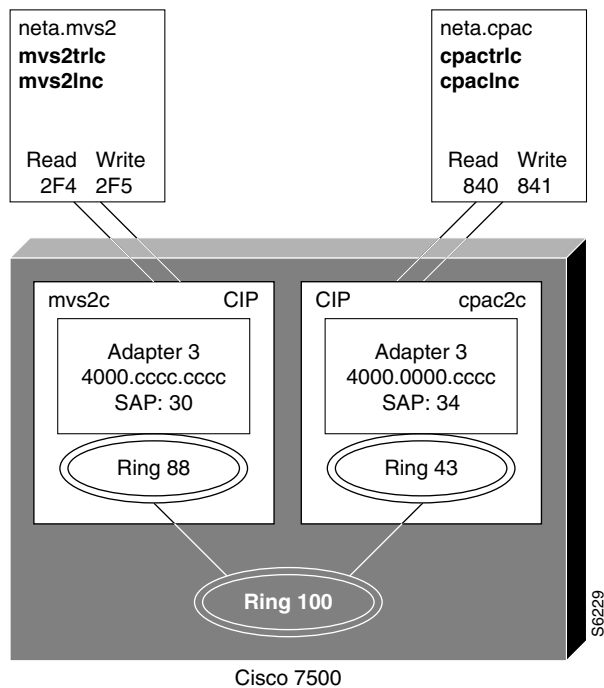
neta.mvs2
mvs2trlc
mvs2lnc

Read Write
2F4 2F5

neta.cpac
cpactrlc
cpaclnc

Read Write
840 841

mvs2c CIP

Adapter 3
4000.cccc.cccc
SAP: 30

Ring 88

CIP cpac2c

Adapter 3
4000.0000.cccc
SAP: 34

Ring 43

Ring 100

S6229

Cisco 7500